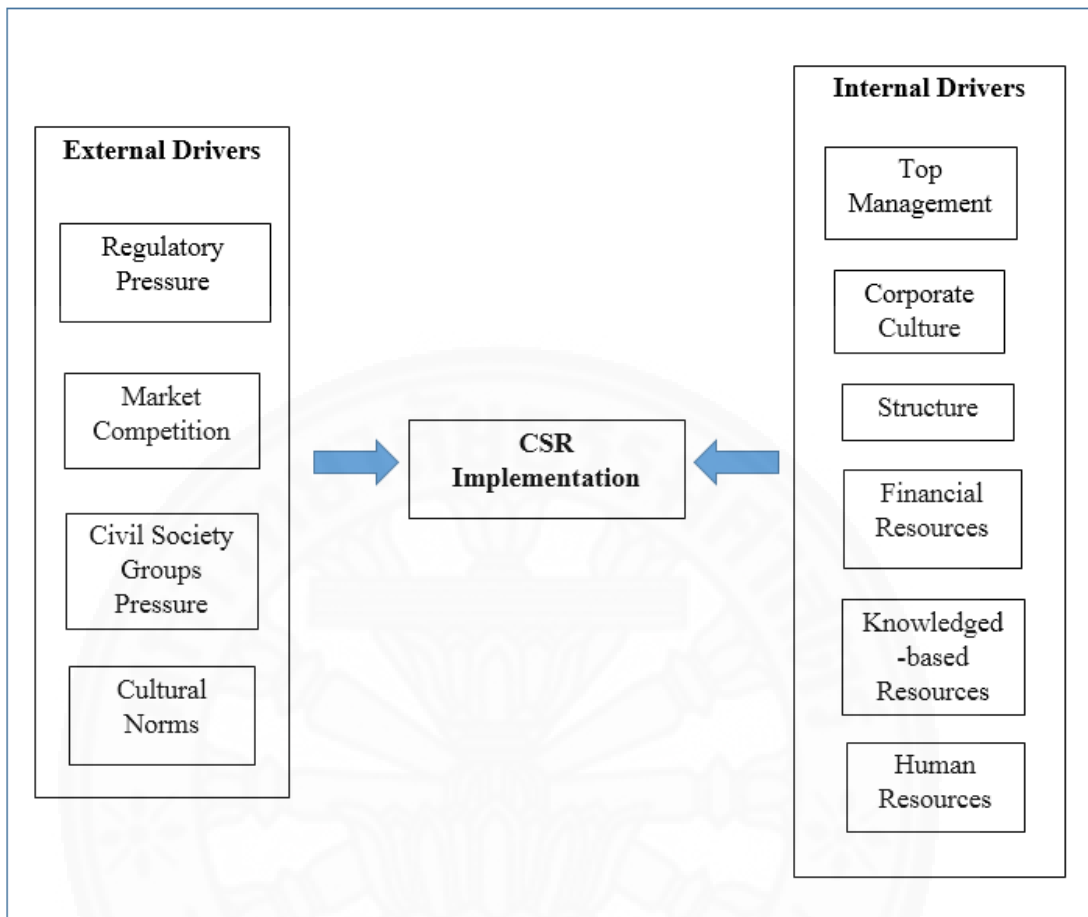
External Drivers

Regulatory Pressure

Market Competition

Civil Society Groups Pressure

Cultural Norms

CSR Implementation

Internal Drivers

Top Management

Corporate Culture

Structure

Financial Resources

Knowledged -based Resources

Human Resources